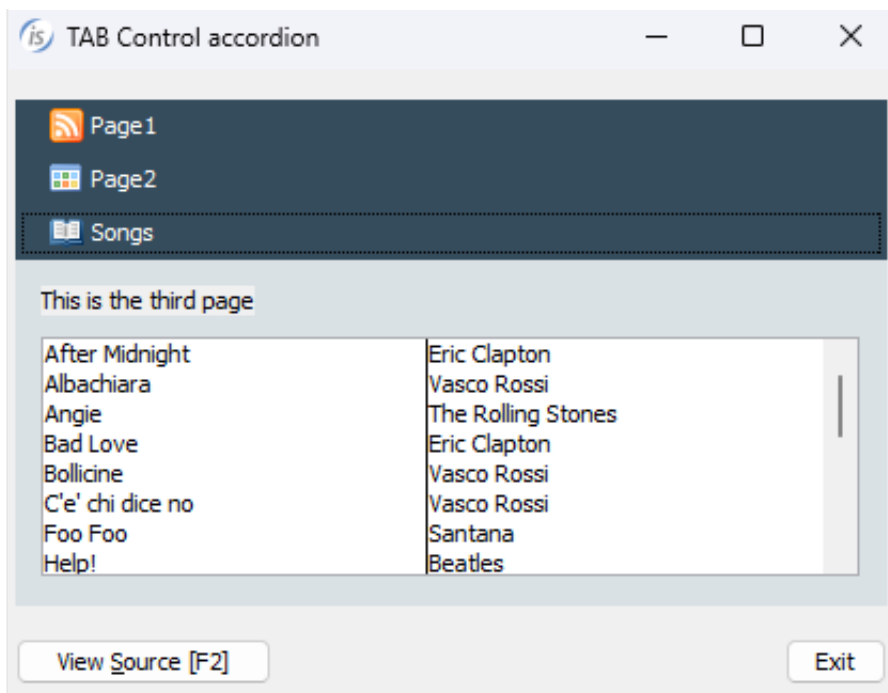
TAB Control accordion

Page1

Page2

Songs

This is the third page

| | |
|---|---|
| After Midnight | Eric Clapton |
| Albachiara | Vasco Rossi |
| Angie | The Rolling Stones |
| Bad Love | Eric Clapton |
| Bollicine | Vasco Rossi |
| C'e' chi dice no | Vasco Rossi |
| Foo Foo | Santana |
| Help! | Beatles |

View Source [F2]

Exit